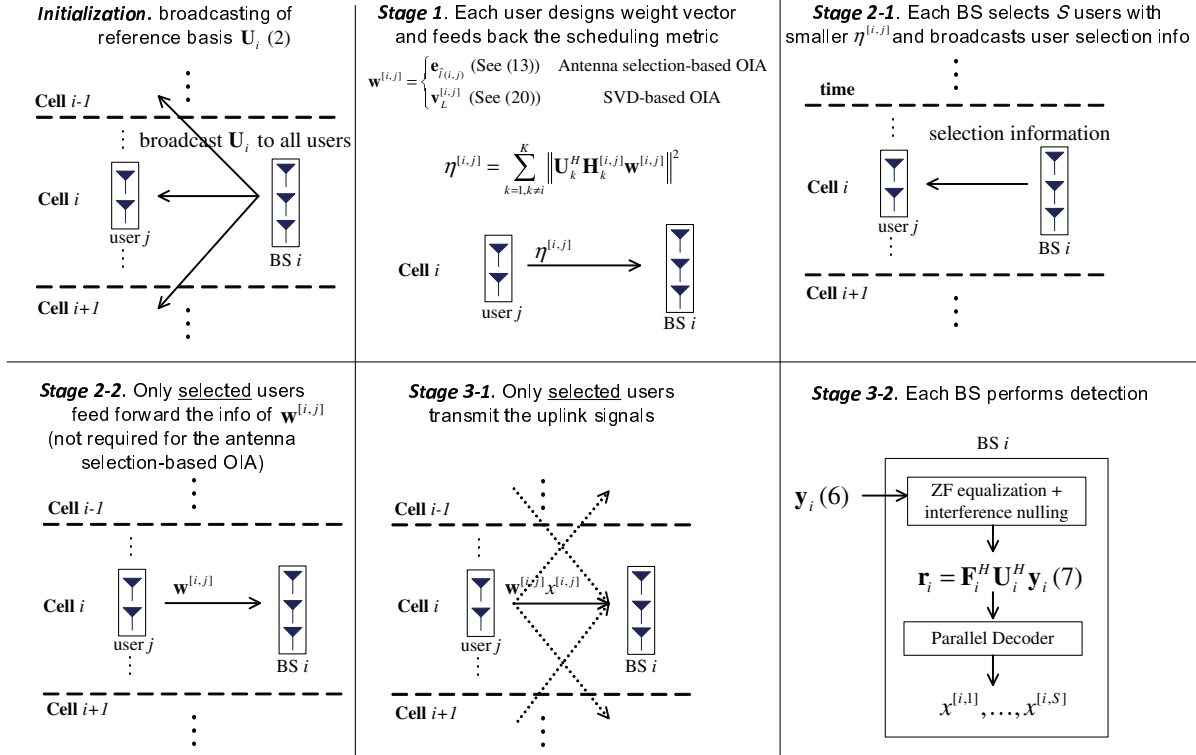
***Initialization.*** broadcasting of reference basis $\mathbf{U}_i$ (2)

**Cell** *i-1*

broadcast $\mathbf{U}_i$ to all users

**Cell** *i*

user *j*

BS *i*

**Cell** *i+1*

***Stage 1***. Each user designs weight vector and feeds back the scheduling metric

$\mathbf{w}^{[i,j]} = \begin{cases} \mathbf{e}_{\hat{l}(i,j)} \text{ (See (13))} & \text{Antenna selection-based OIA} \\ \mathbf{v}_L^{[i,j]} \text{ (See (20))} & \text{SVD-based OIA} \end{cases}$

$\eta^{[i,j]} = \sum_{k=1,k\neq i}^{K} \left\| \mathbf{U}_k^H \mathbf{H}_k^{[i,j]} \mathbf{w}^{[i,j]} \right\|^2$

**Cell** *i*

$\eta^{[i,j]}$

user *j*

BS *i*

***Stage 2-1***. Each BS selects *S* users with smaller $\eta^{[i,j]}$ and broadcasts user selection info

**time**

selection information

**Cell** *i*

user *j*

BS *i*

**Cell** *i+1*

***Stage 2-2***. Only selected users feed forward the info of $\mathbf{w}^{[i,j]}$ (not required for the antenna selection-based OIA)

**Cell** *i-1*

**Cell** *i*

$\mathbf{w}^{[i,j]}$

user *j*

BS *i*

**Cell** *i+1*

***Stage 3-1***. Only selected users transmit the uplink signals

**Cell** *i-1*

**Cell** *i*

$\mathbf{w}^{[i,j]}x^{[i,j]}$

user *j*

BS *i*

**Cell** *i+1*

***Stage 3-2***. Each BS performs detection

BS *i*

$\mathbf{y}_i$ (6)

ZF equalization + interference nulling

$\mathbf{r}_i = \mathbf{F}_i^H \mathbf{U}_i^H \mathbf{y}_i$ (7)

Parallel Decoder

$x^{[i,1]}, \ldots, x^{[i,S]}$